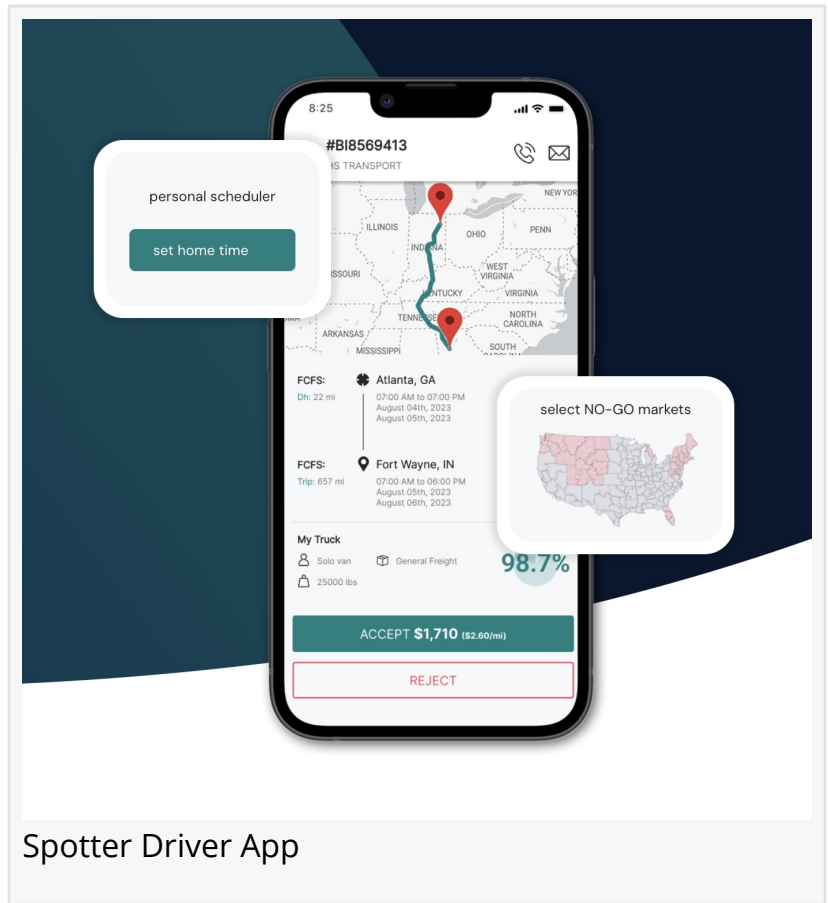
8:25

#BI8569413
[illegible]S TRANSPORT

personal scheduler

set home time

NEW YOR
ILLINOIS
OHIO
PENN
INDIANA
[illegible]SSOURI
WEST VIRGINIA
VIRGINIA
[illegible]NTUCKY
TENNESSE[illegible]
NORTH CAROLINA
ARKANSAS
MISSISSIPPI
SOUTH

FCFS:
Dh: 22 mi
Atlanta, GA
07:00 AM to 07:00 PM
August 04th, 2023
August 05th, 2023

select NO-GO markets

FCFS:
Trip: 657 mi
Fort Wayne, IN
07:00 AM to 06:00 PM
August 05th, 2023
August 06th, 2023

My Truck
Solo van
General Freight
25000 lbs
98.7%

ACCEPT $1,710 ($2.60/mi)

REJECT

Spotter Driver App